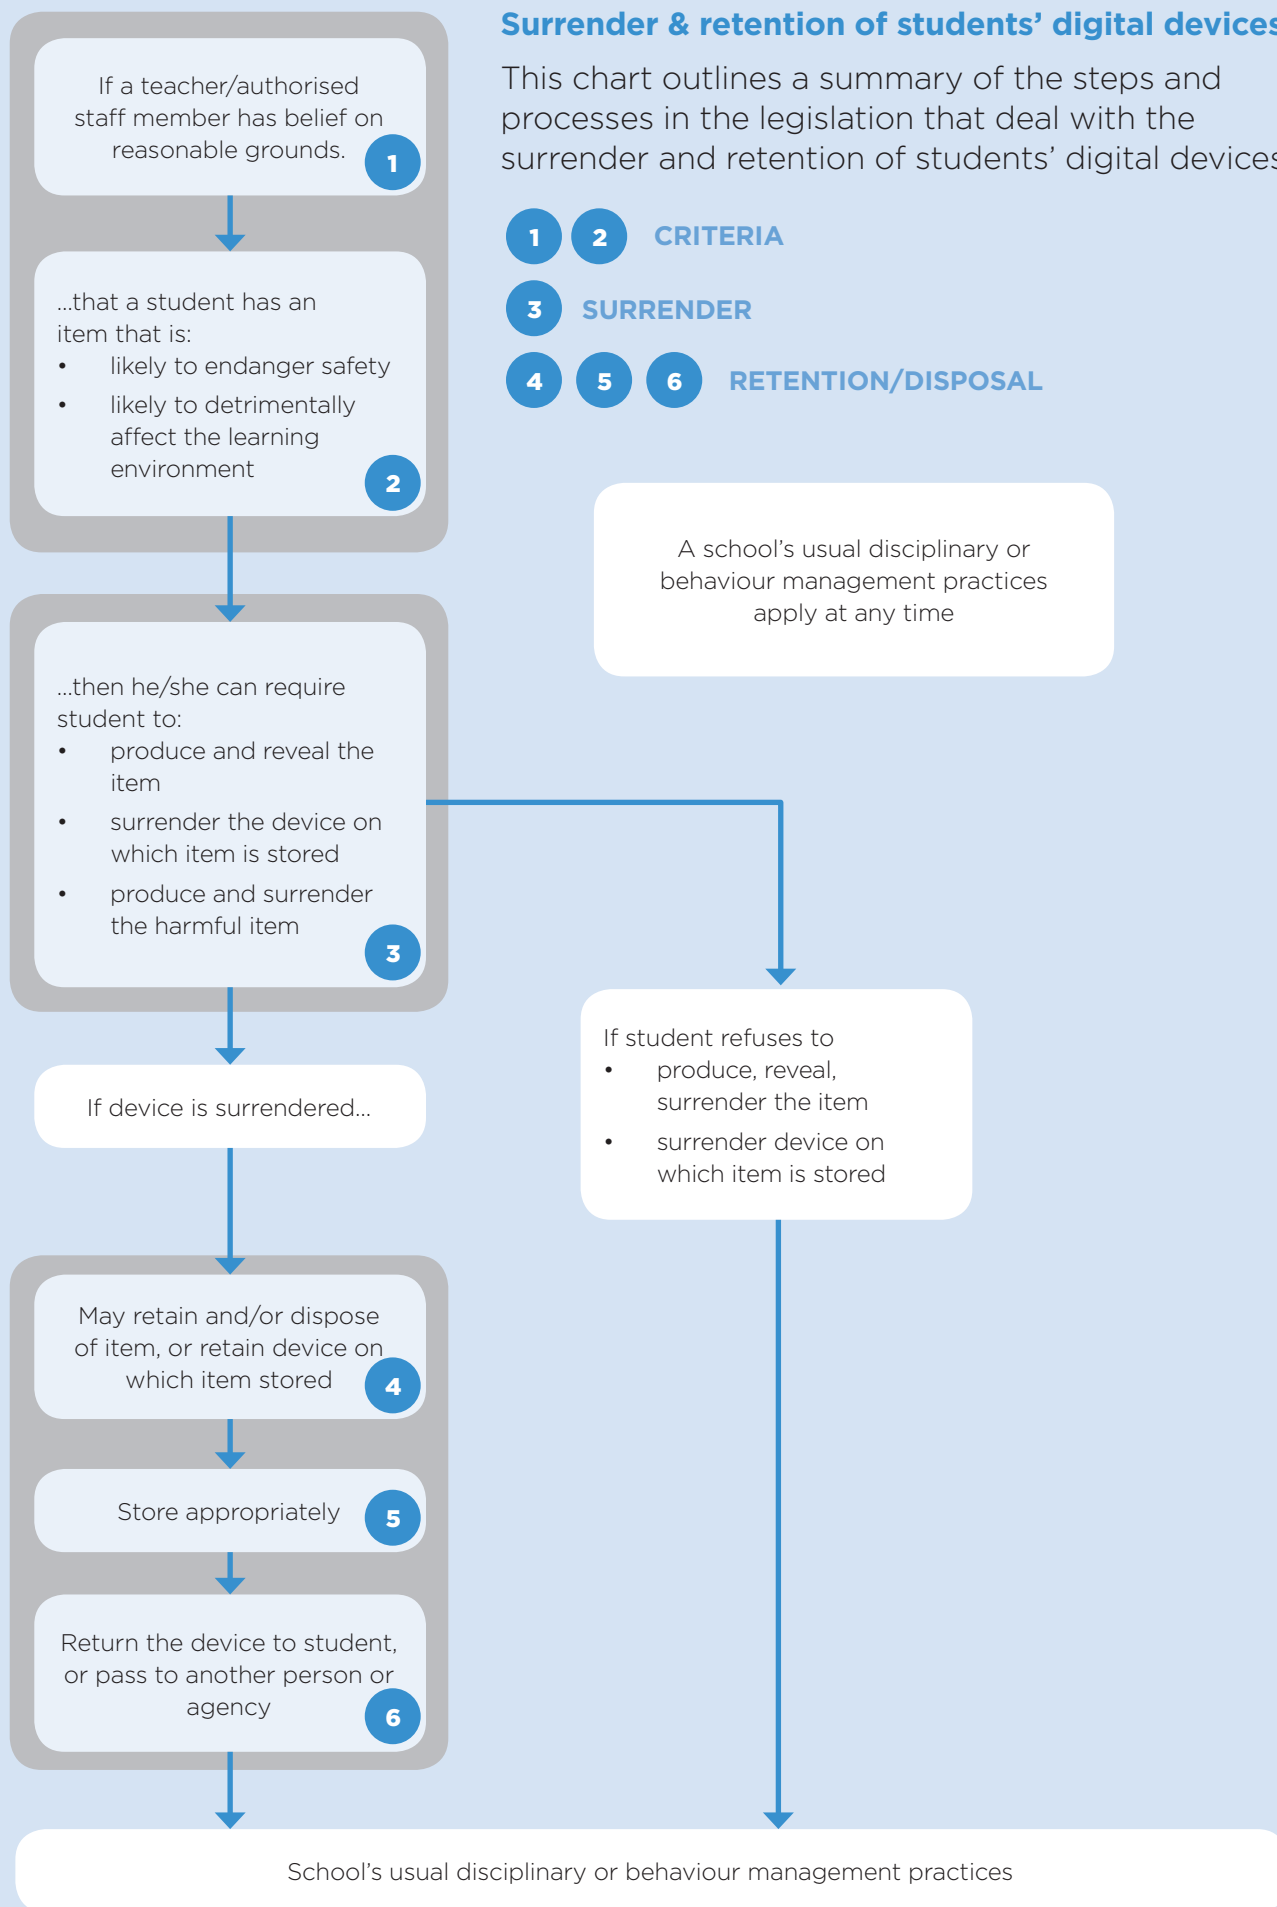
Surrender & retention of students' digital devices

This chart outlines a summary of the steps and processes in the legislation that deal with the surrender and retention of students' digital devices

1 2 CRITERIA

3 SURRENDER

4 5 6 RETENTION/DISPOSAL

If a teacher/authorised staff member has belief on reasonable grounds. 1

...that a student has an item that is:
• likely to endanger safety
• likely to detrimentally affect the learning environment 2

A school's usual disciplinary or behaviour management practices apply at any time

...then he/she can require student to:
• produce and reveal the item
• surrender the device on which item is stored
• produce and surrender the harmful item 3

If student refuses to
• produce, reveal, surrender the item
• surrender device on which item is stored

If device is surrendered...

May retain and/or dispose of item, or retain device on which item stored 4

Store appropriately 5

Return the device to student, or pass to another person or agency 6

School's usual disciplinary or behaviour management practices